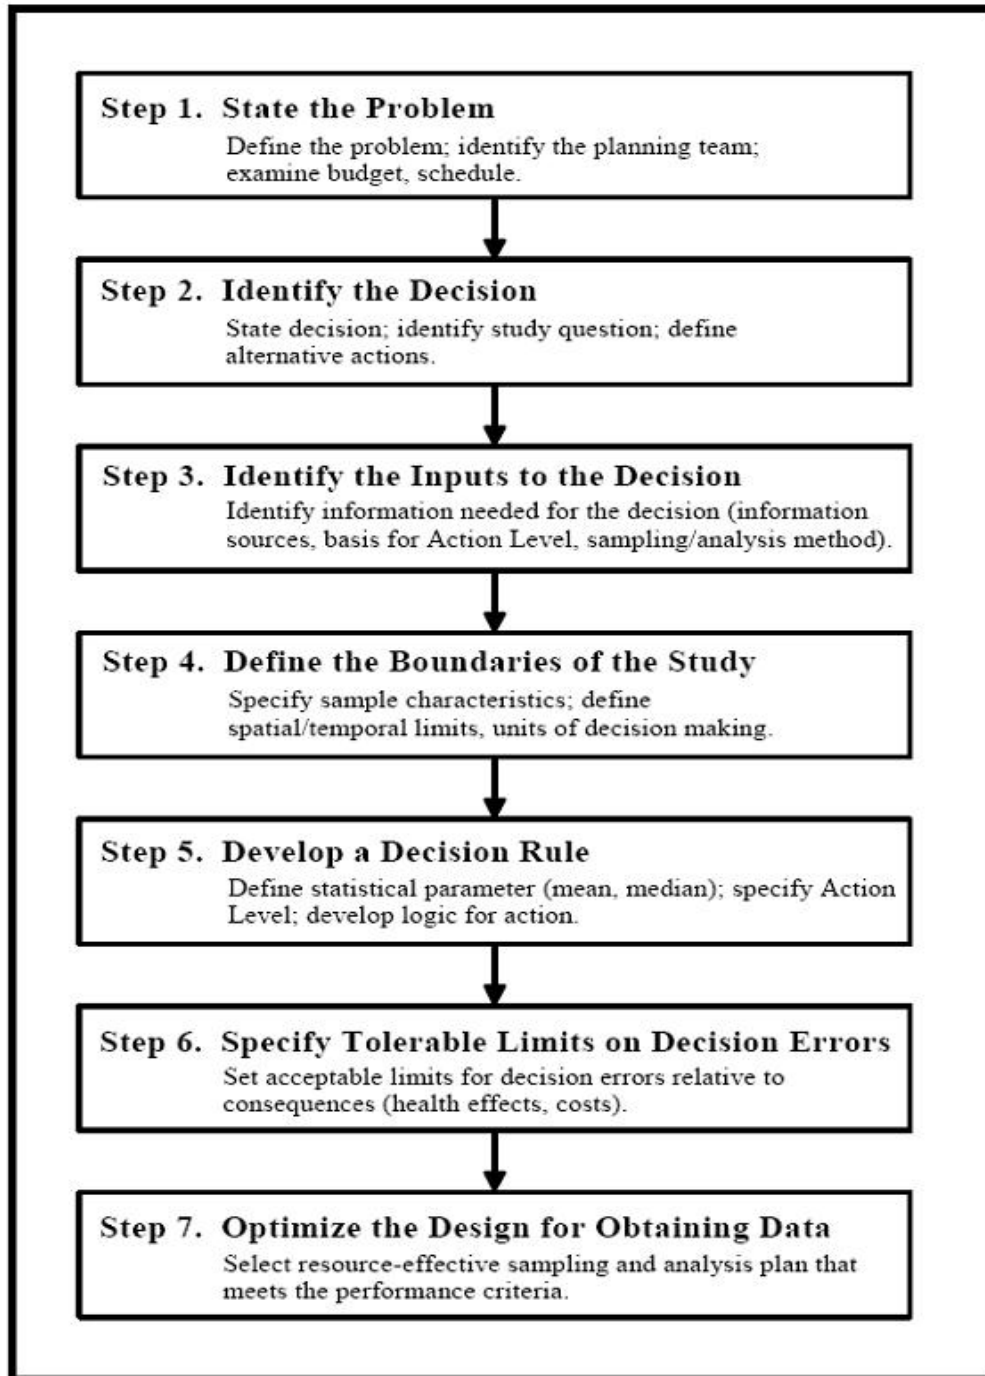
Step 1. State the Problem
Define the problem; identify the planning team; examine budget, schedule.

Step 2. Identify the Decision
State decision; identify study question; define alternative actions.

Step 3. Identify the Inputs to the Decision
Identify information needed for the decision (information sources, basis for Action Level, sampling/analysis method).

Step 4. Define the Boundaries of the Study
Specify sample characteristics; define spatial/temporal limits, units of decision making.

Step 5. Develop a Decision Rule
Define statistical parameter (mean, median); specify Action Level; develop logic for action.

Step 6. Specify Tolerable Limits on Decision Errors
Set acceptable limits for decision errors relative to consequences (health effects, costs).

Step 7. Optimize the Design for Obtaining Data
Select resource-effective sampling and analysis plan that meets the performance criteria.